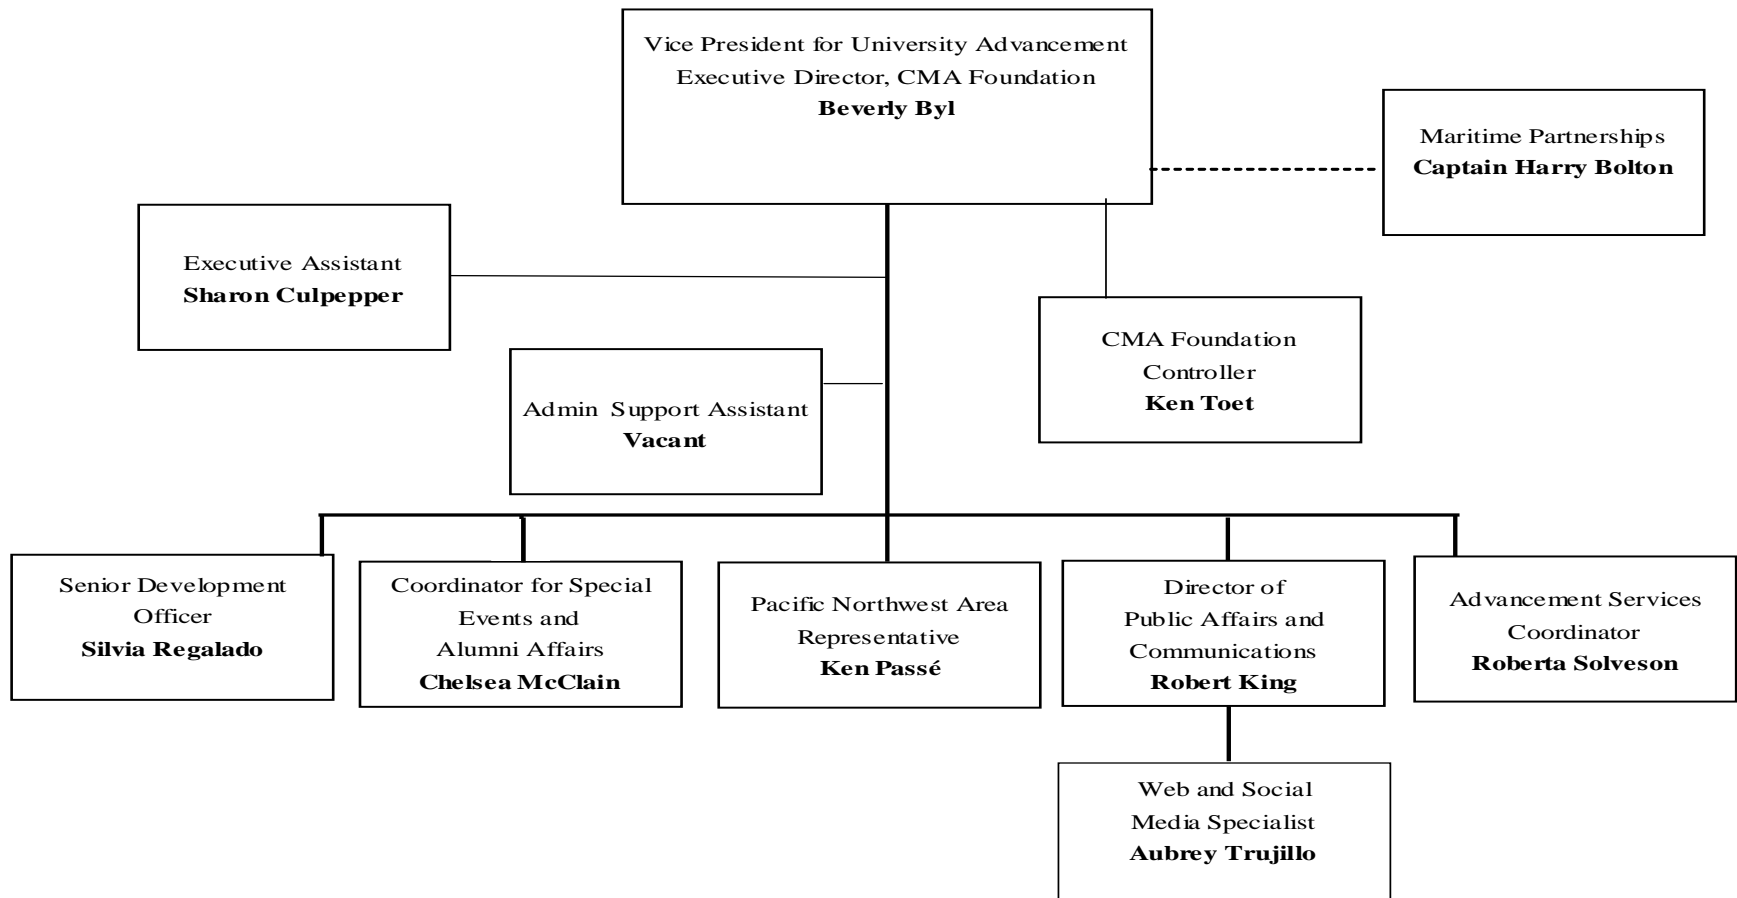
Vice President for University Advancement
Executive Director, CMA Foundation
**Beverly Byl**

Maritime Partnerships
**Captain Harry Bolton**

Executive Assistant
**Sharon Culpepper**

CMA Foundation Controller
**Ken Toet**

Admin Support Assistant
**Vacant**

Senior Development Officer
**Silvia Regalado**

Coordinator for Special Events and Alumni Affairs
**Chelsea McClain**

Pacific Northwest Area Representative
**Ken Passé**

Director of Public Affairs and Communications
**Robert King**

Advancement Services Coordinator
**Roberta Solveson**

Web and Social Media Specialist
**Aubrey Trujillo**